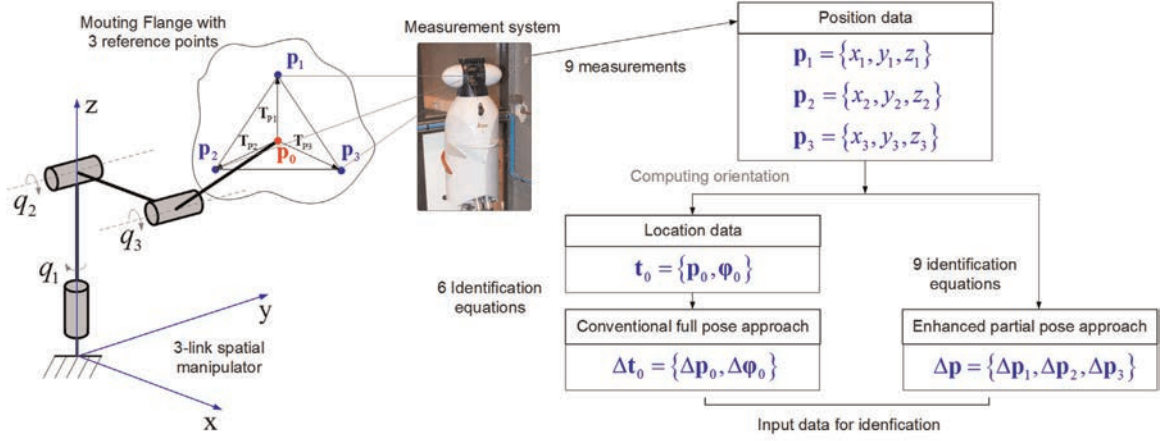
Mouting Flange with 3 reference points

Measurement system

9 measurements

Position data

$\mathbf{p}_1 = \{x_1, y_1, z_1\}$

$\mathbf{p}_2 = \{x_2, y_2, z_2\}$

$\mathbf{p}_3 = \{x_3, y_3, z_3\}$

$\mathbf{p}_1$

$\mathbf{T}_{p1}$

$\mathbf{p}_2$

$\mathbf{T}_{p2}$

$\mathbf{p}_0$

$\mathbf{T}_{p3}$

$\mathbf{p}_3$

z

$q_2$

$q_3$

$q_1$

y

x

3-link spatial manipulator

Computing orientation

Location data

$\mathbf{t}_0 = \{\mathbf{p}_0, \boldsymbol{\varphi}_0\}$

6 Identification equations

9 identification equations

Conventional full pose approach

$\Delta\mathbf{t}_0 = \{\Delta\mathbf{p}_0, \Delta\boldsymbol{\varphi}_0\}$

Enhanced partial pose approach

$\Delta\mathbf{p} = \{\Delta\mathbf{p}_1, \Delta\mathbf{p}_2, \Delta\mathbf{p}_3\}$

Input data for idenfication